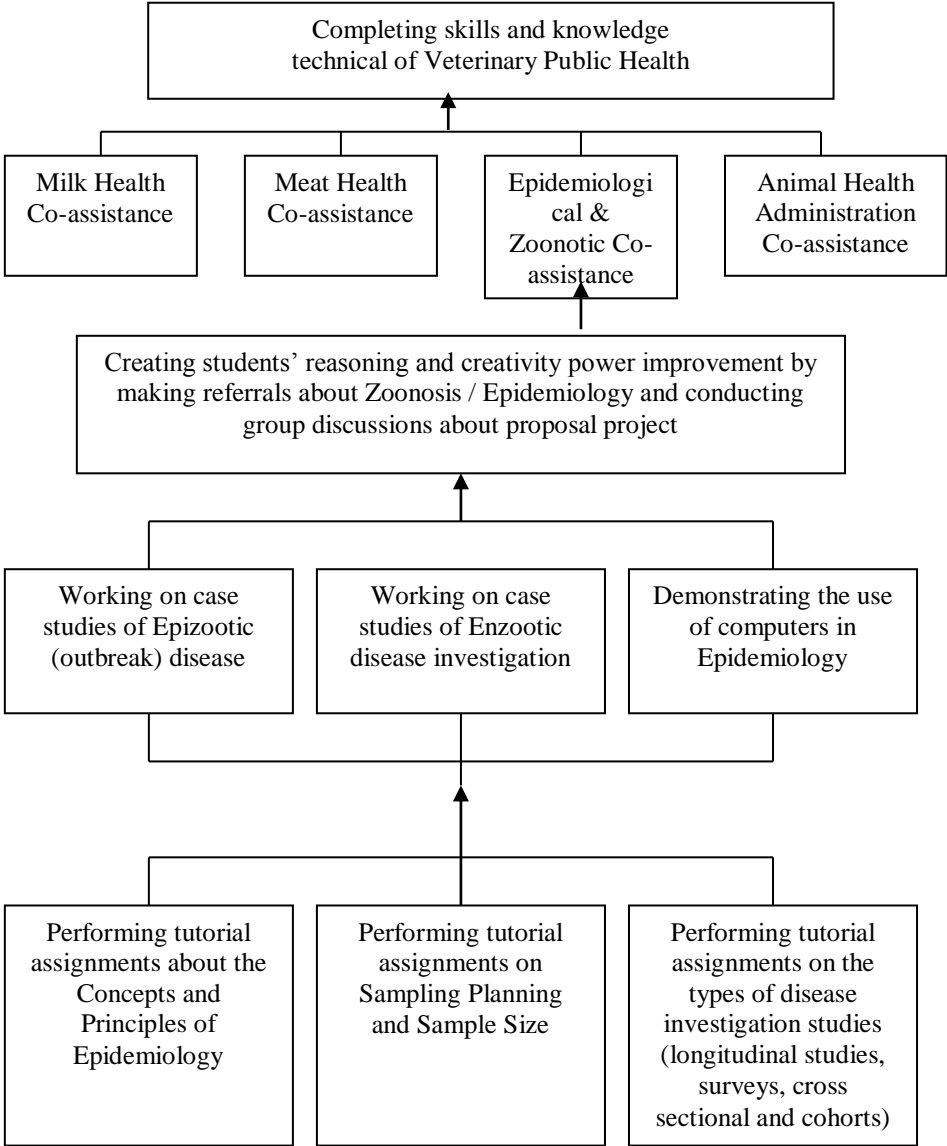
Completing skills and knowledge technical of Veterinary Public Health

Milk Health Co-assistance

Meat Health Co-assistance

Epidemiological & Zoonotic Co-assistance

Animal Health Administration Co-assistance

Creating students' reasoning and creativity power improvement by making referrals about Zoonosis / Epidemiology and conducting group discussions about proposal project

Working on case studies of Epizootic (outbreak) disease

Working on case studies of Enzootic disease investigation

Demonstrating the use of computers in Epidemiology

Performing tutorial assignments about the Concepts and Principles of Epidemiology

Performing tutorial assignments on Sampling Planning and Sample Size

Performing tutorial assignments on the types of disease investigation studies (longitudinal studies, surveys, cross sectional and cohorts)